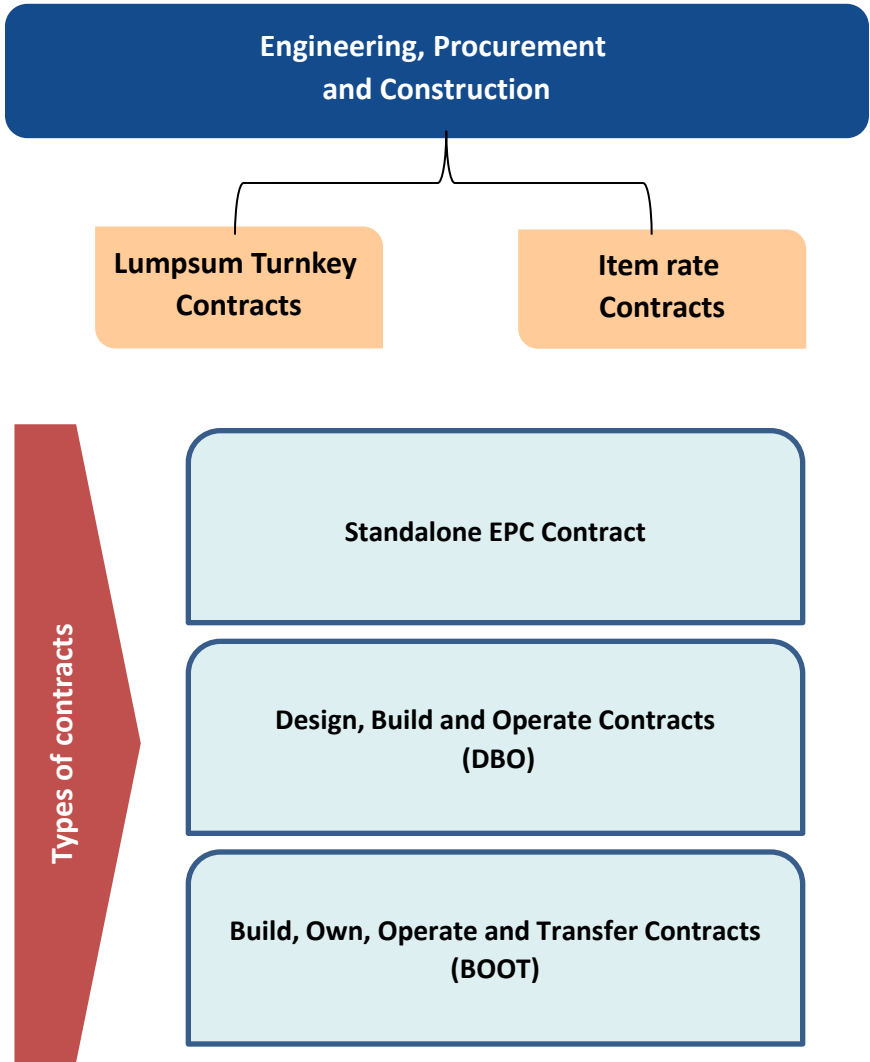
Engineering, Procurement and Construction

Lumpsum Turnkey Contracts

Item rate Contracts

Types of contracts

Standalone EPC Contract

Design, Build and Operate Contracts (DBO)

Build, Own, Operate and Transfer Contracts (BOOT)